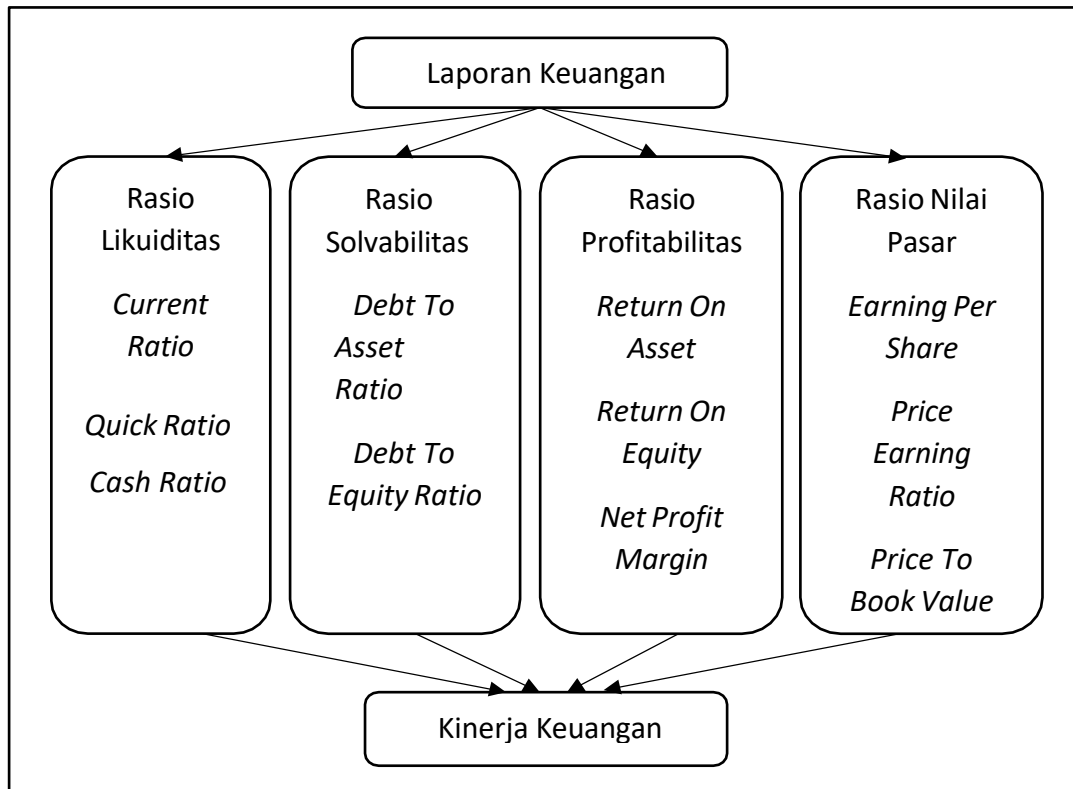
Laporan Keuangan

Rasio Likuiditas

Current Ratio

Quick Ratio

Cash Ratio

Rasio Solvabilitas

Debt To Asset Ratio

Debt To Equity Ratio

Rasio Profitabilitas

Return On Asset

Return On Equity

Net Profit Margin

Rasio Nilai Pasar

Earning Per Share

Price Earning Ratio

Price To Book Value

Kinerja Keuangan